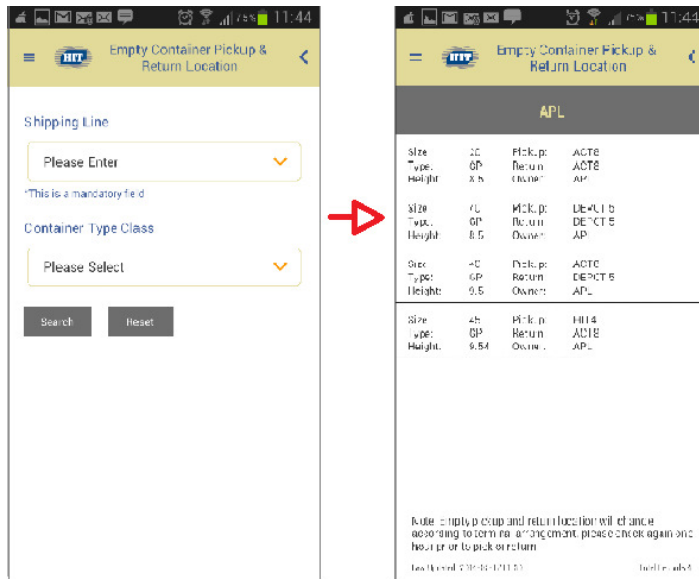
11:44

HIT Empty Container Pickup & Return Location

Shipping Line

Please Enter

*This is a mandatory field

Container Type Class

Please Select

Search Reset

11:44

HIT Empty Container Pickup & Return Location

APL

| | | | |
|---|---|---|---|
| Size | 20 | Pickup: | ACT8 |
| Type: | GP | Return: | ACT8 |
| Height: | 8.5 | Owner: | APL |
| Size | 40 | Pickup: | DEPOT 5 |
| Type: | GP | Return: | DEPOT 5 |
| Height: | 8.5 | Owner: | APL |
| Size | 40 | Pickup: | ACT8 |
| Type: | GP | Return: | DEPOT 5 |
| Height: | 9.5 | Owner: | APL |
| Size | 45 | Pickup: | HIT4 |
| Type: | GP | Return: | ACT8 |
| Height: | 9.54 | Owner: | APL |

Note: Empty pickup and return location will change according to terminal arrangement, please check again one hour prior to pick or return

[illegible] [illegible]